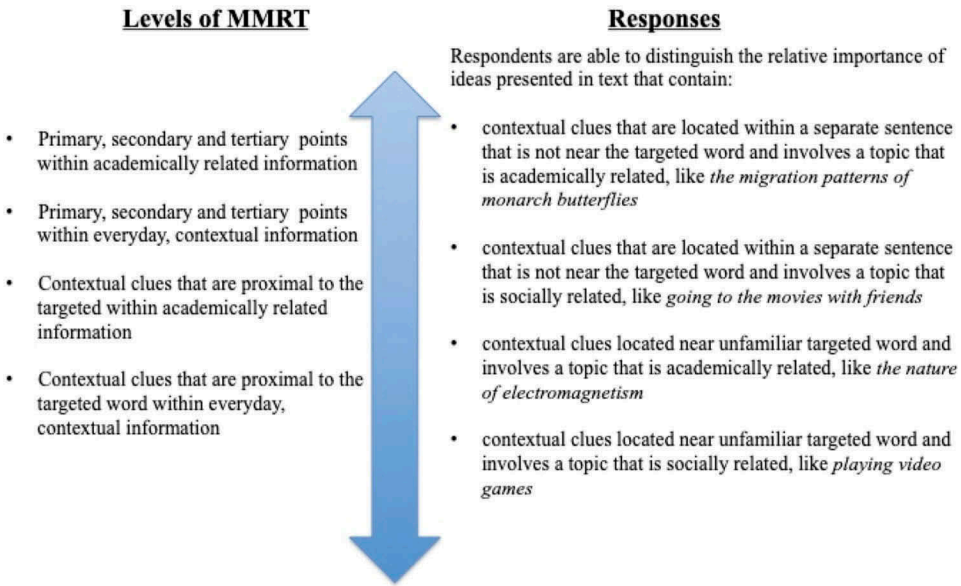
Levels of MMRT

- Primary, secondary and tertiary points within academically related information
- Primary, secondary and tertiary points within everyday, contextual information
- Contextual clues that are proximal to the targeted within academically related information
- Contextual clues that are proximal to the targeted word within everyday, contextual information

Responses

Respondents are able to distinguish the relative importance of ideas presented in text that contain:

- contextual clues that are located within a separate sentence that is not near the targeted word and involves a topic that is academically related, like *the migration patterns of monarch butterflies*
- contextual clues that are located within a separate sentence that is not near the targeted word and involves a topic that is socially related, like *going to the movies with friends*
- contextual clues located near unfamiliar targeted word and involves a topic that is academically related, like *the nature of electromagnetism*
- contextual clues located near unfamiliar targeted word and involves a topic that is socially related, like *playing video games*